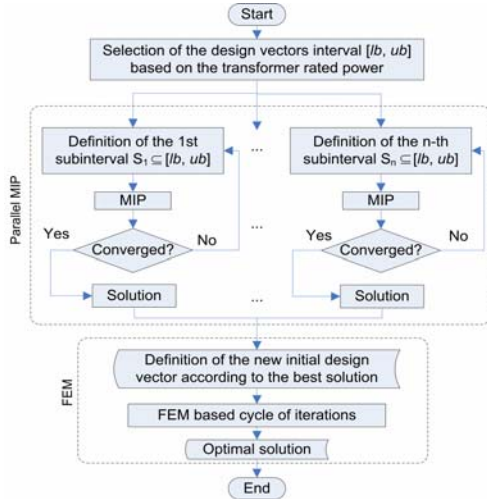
Start

Selection of the design vectors interval [*lb*, *ub*] based on the transformer rated power

Parallel MIP

Definition of the 1st subinterval $S_1 \subseteq [lb, ub]$

...

Definition of the n-th subinterval $S_n \subseteq [lb, ub]$

MIP

MIP

Yes

Converged?

No

...

Yes

Converged?

No

Solution

...

Solution

FEM

Definition of the new initial design vector according to the best solution

FEM based cycle of iterations

Optimal solution

End